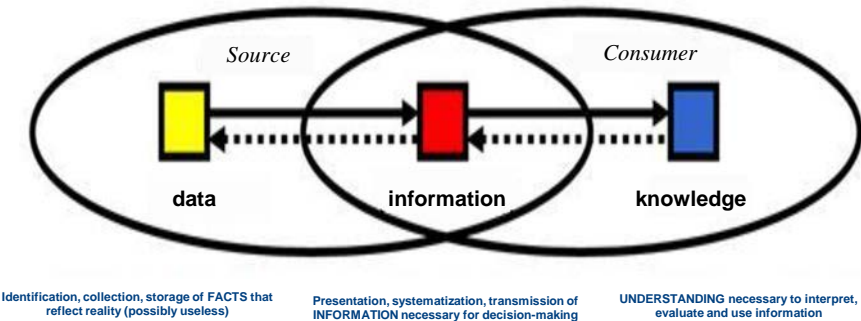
Source

Consumer

data

information

knowledge

Identification, collection, storage of FACTS that reflect reality (possibly useless)

Presentation, systematization, transmission of INFORMATION necessary for decision-making

UNDERSTANDING necessary to interpret, evaluate and use information